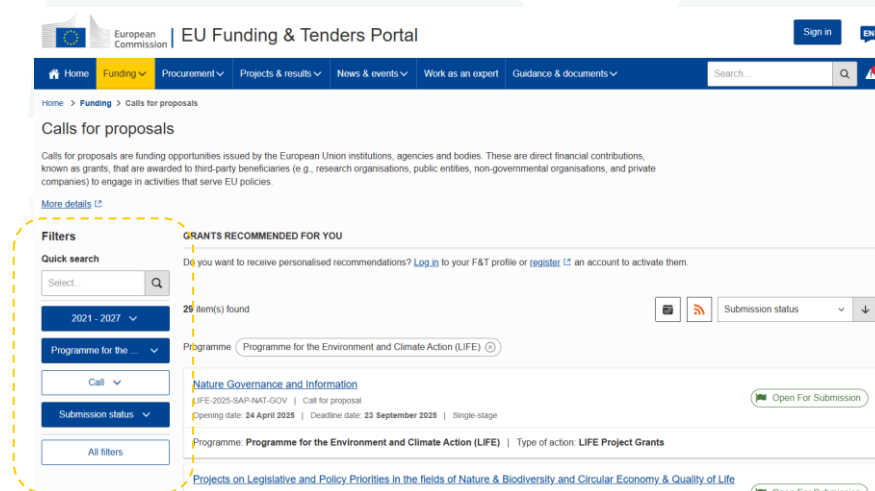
European Commission | EU Funding & Tenders Portal

Sign in

EN

Home Funding Procurement Projects & results News & events Work as an expert Guidance & documents

Search...

Home > Funding > Calls for proposals

Calls for proposals

Calls for proposals are funding opportunities issued by the European Union institutions, agencies and bodies. These are direct financial contributions, known as grants, that are awarded to third-party beneficiaries (e.g., research organisations, public entities, non-governmental organisations, and private companies) to engage in activities that serve EU policies.

More details

Filters

Quick search

Select...

2021 - 2027

Programme for the ...

Call

Submission status

All filters

GRANTS RECOMMENDED FOR YOU

Do you want to receive personalised recommendations? Log in to your F&T profile or register an account to activate them.

29 item(s) found

Submission status

Programme Programme for the Environment and Climate Action (LIFE)

Nature Governance and Information

LIFE-2025-SAP-NAT-GOV | Call for proposal

Opening date: 24 April 2025 | Deadline date: 23 September 2025 | Single-stage

Open For Submission

Programme: Programme for the Environment and Climate Action (LIFE) | Type of action: LIFE Project Grants

Projects on Legislative and Policy Priorities in the fields of Nature & Biodiversity and Circular Economy & Quality of Life

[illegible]